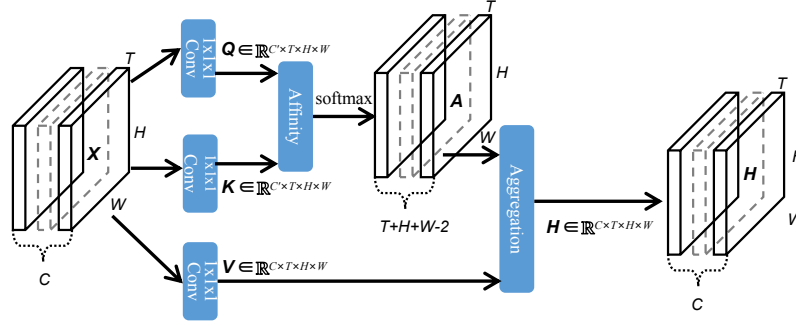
$T$

$H$

$W$

$C$

$X$

1x1x1 Conv

1x1x1 Conv

1x1x1 Conv

$Q \in \mathbb{R}^{C' \times T \times H \times W}$

$K \in \mathbb{R}^{C' \times T \times H \times W}$

$V \in \mathbb{R}^{C \times T \times H \times W}$

Affinity

softmax

$T$

$H$

$W$

$A$

$T+H+W-2$

Aggregation

$H \in \mathbb{R}^{C \times T \times H \times W}$

$T$

$H$

$W$

$H$

$C$